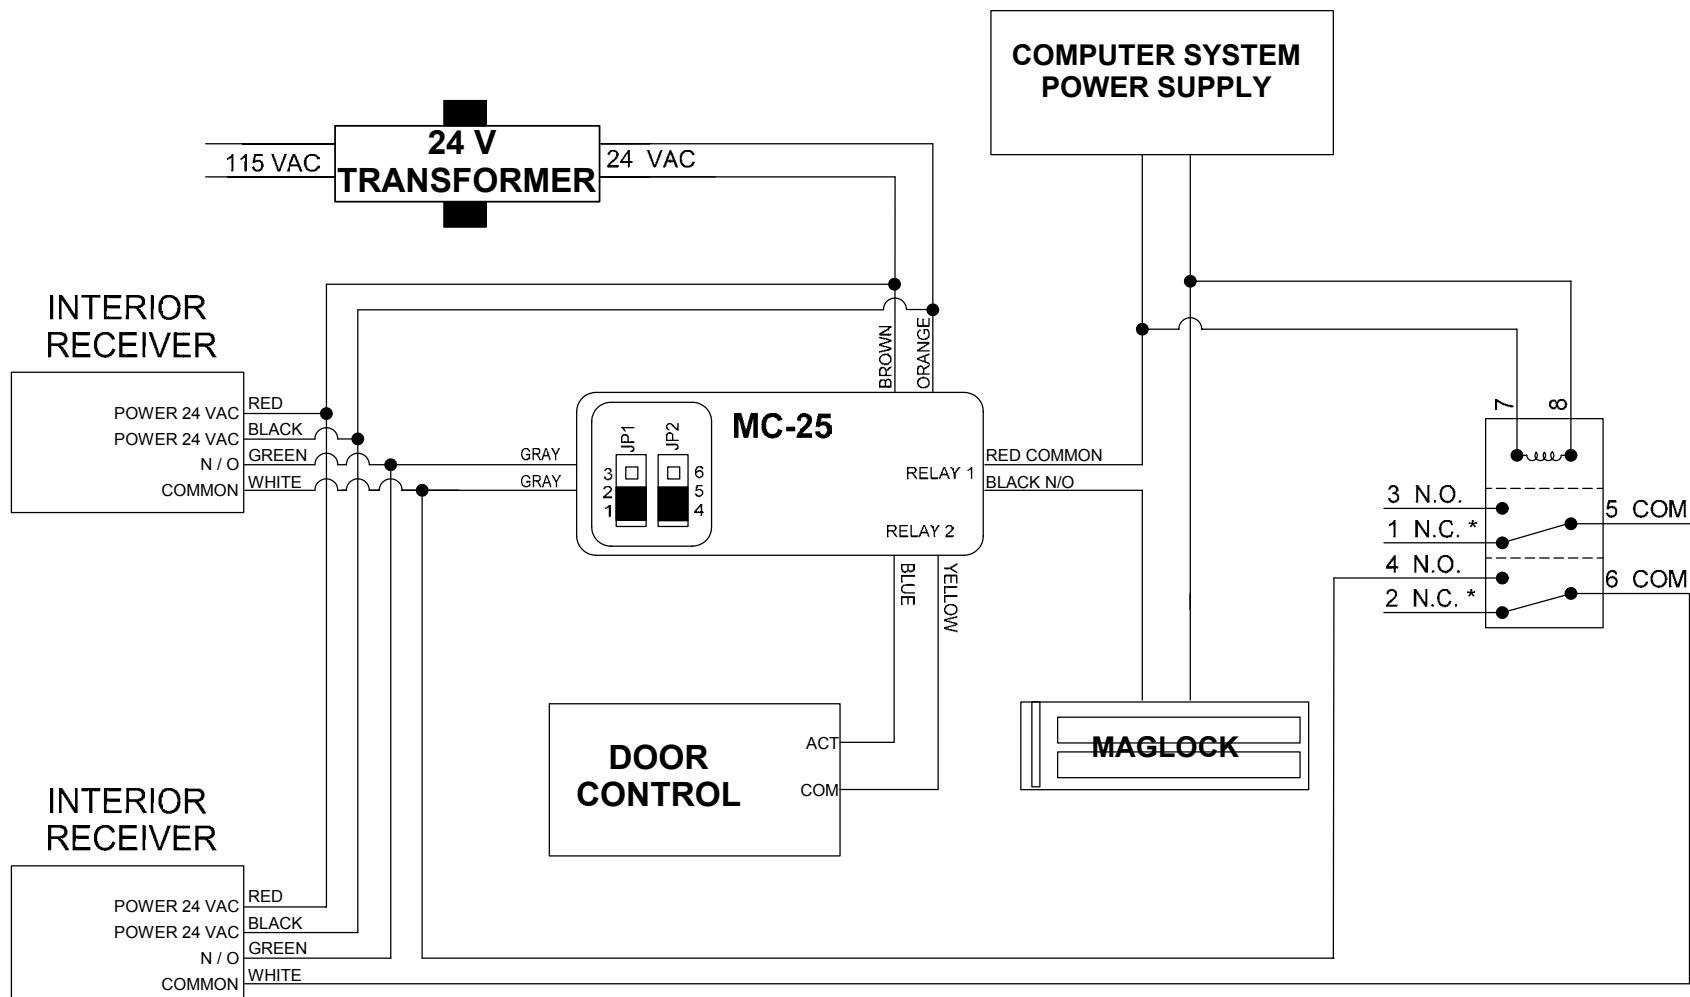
COMPUTER SYSTEM POWER SUPPLY

24 V TRANSFORMER

115 VAC

24 VAC

INTERIOR RECEIVER

POWER 24 VAC
POWER 24 VAC
N / O
COMMON

RED
BLACK
GREEN
WHITE

BROWN
ORANGE

MC-25

JP1
JP2
3
2
1
6
5
4

GRAY
GRAY

RELAY 1
RELAY 2

RED COMMON
BLACK N/O

BLUE
YELLOW

7
8

3 N.O.
1 N.C. *
4 N.O.
2 N.C. *
5 COM
6 COM

DOOR CONTROL

ACT
COM

MAGLOCK

INTERIOR RECEIVER

POWER 24 VAC
POWER 24 VAC
N / O
COMMON

RED
BLACK
GREEN
WHITE